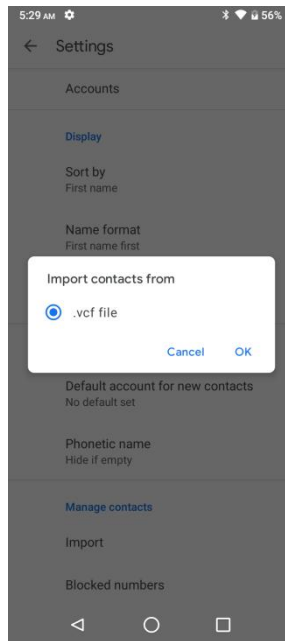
5:29 AM
56%

Settings

Accounts

Display

Sort by
First name

Name format
First name first

Import contacts from

.vcf file

Cancel OK

Default account for new contacts
No default set

Phonetic name
Hide if empty

Manage contacts

Import

Blocked numbers